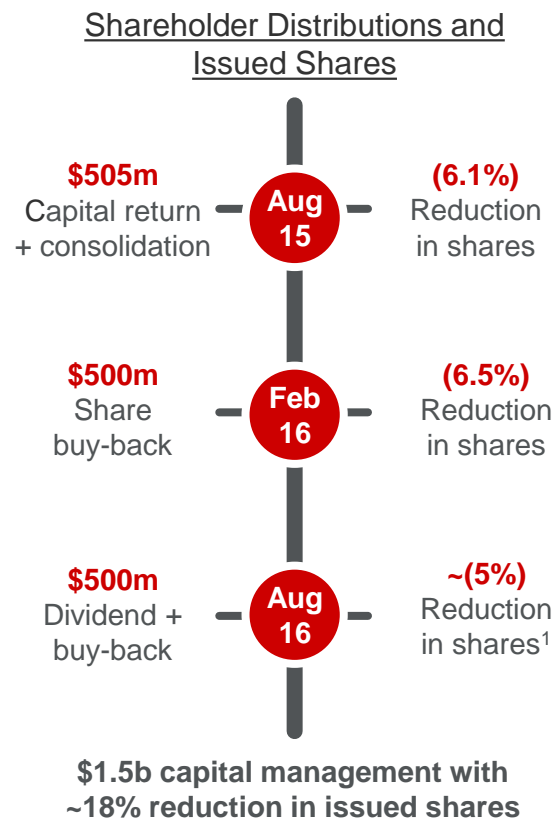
Shareholder Distributions and Issued Shares

$505m
Capital return + consolidation

Aug 15

(6.1%)
Reduction in shares

$500m
Share buy-back

Feb 16

(6.5%)
Reduction in shares

$500m
Dividend + buy-back

Aug 16

~(5%)
Reduction in shares$^1$

$1.5b capital management with ~18% reduction in issued shares